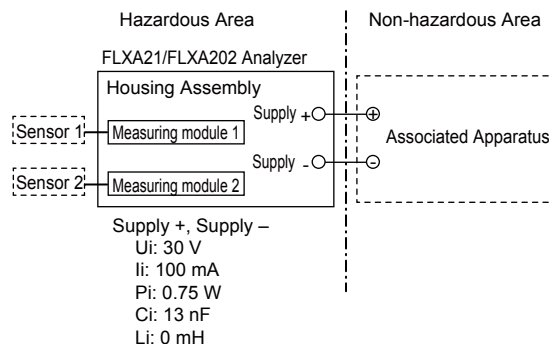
Hazardous Area

Non-hazardous Area

FLXA21/FLXA202 Analyzer

Housing Assembly

Supply +

Supply -

Sensor 1

Measuring module 1

Sensor 2

Measuring module 2

Associated Apparatus

Supply +, Supply –
Ui: 30 V
Ii: 100 mA
Pi: 0.75 W
Ci: 13 nF
Li: 0 mH